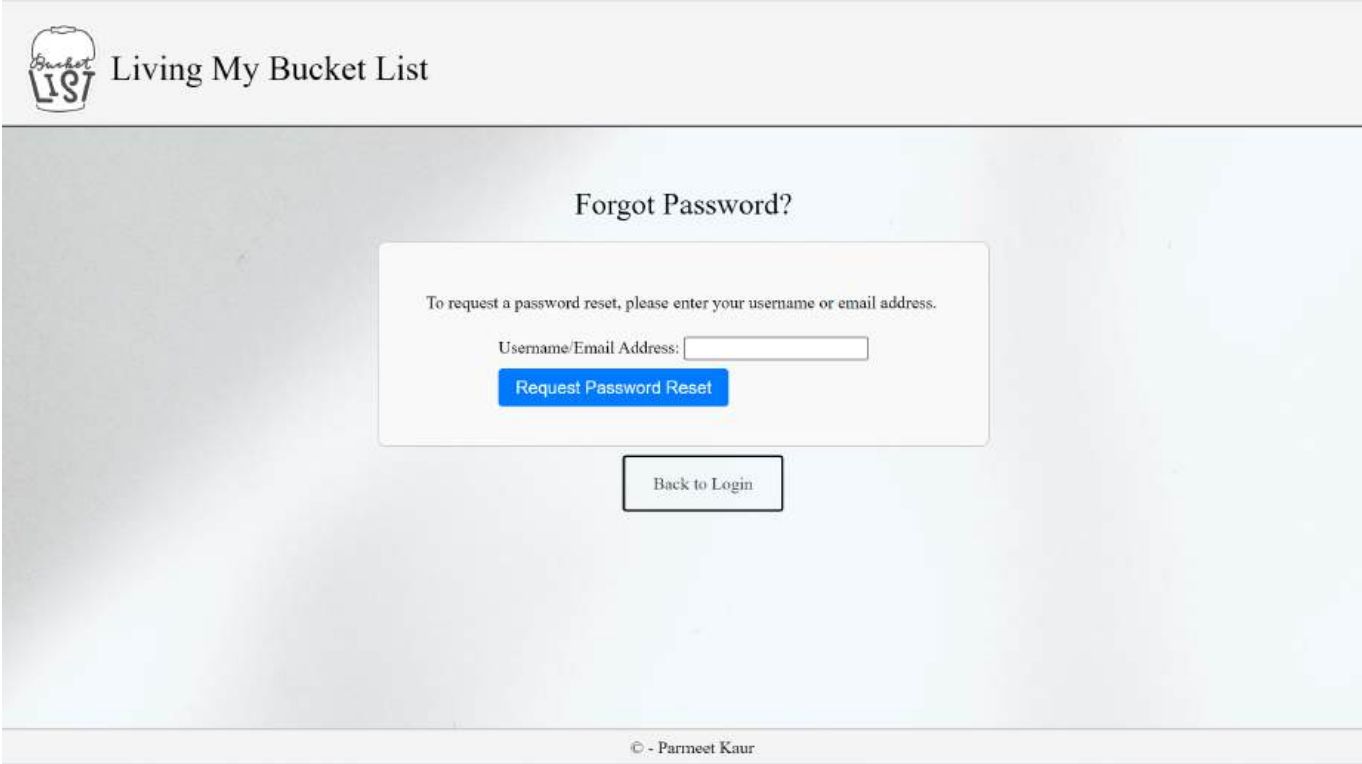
Bucket LIST

Living My Bucket List

Forgot Password?

To request a password reset, please enter your username or email address.

Username/Email Address:

Request Password Reset

Back to Login

© - Parmeet Kaur